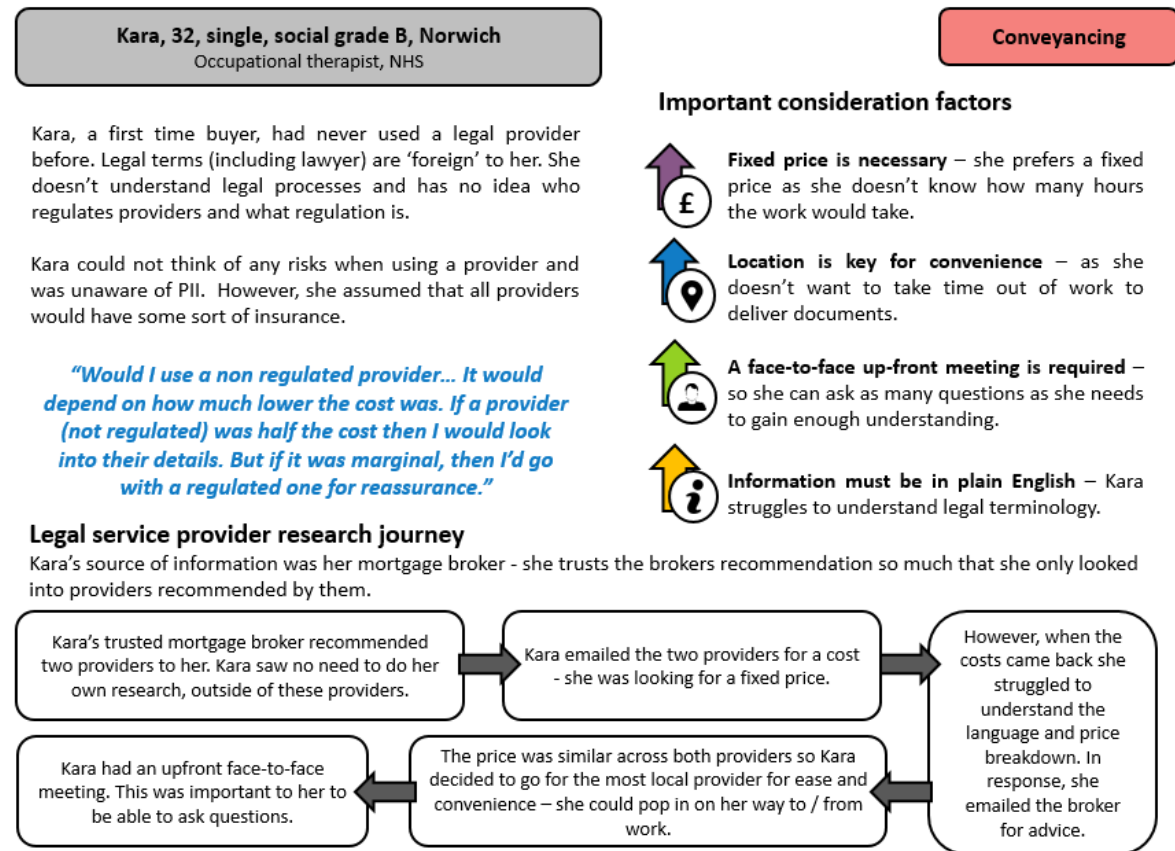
Kara, 32, single, social grade B, Norwich
Occupational therapist, NHS

Conveyancing

Kara, a first time buyer, had never used a legal provider before. Legal terms (including lawyer) are 'foreign' to her. She doesn't understand legal processes and has no idea who regulates providers and what regulation is.

Kara could not think of any risks when using a provider and was unaware of PII. However, she assumed that all providers would have some sort of insurance.

"Would I use a non regulated provider… It would depend on how much lower the cost was. If a provider (not regulated) was half the cost then I would look into their details. But if it was marginal, then I'd go with a regulated one for reassurance."

Important consideration factors

£

Fixed price is necessary – she prefers a fixed price as she doesn't know how many hours the work would take.

Location is key for convenience – as she doesn't want to take time out of work to deliver documents.

A face-to-face up-front meeting is required – so she can ask as many questions as she needs to gain enough understanding.

i

Information must be in plain English – Kara struggles to understand legal terminology.

Legal service provider research journey

Kara's source of information was her mortgage broker - she trusts the brokers recommendation so much that she only looked into providers recommended by them.

Kara's trusted mortgage broker recommended two providers to her. Kara saw no need to do her own research, outside of these providers.

Kara emailed the two providers for a cost - she was looking for a fixed price.

However, when the costs came back she struggled to understand the language and price breakdown. In response, she emailed the broker for advice.

The price was similar across both providers so Kara decided to go for the most local provider for ease and convenience – she could pop in on her way to / from work.

Kara had an upfront face-to-face meeting. This was important to her to be able to ask questions.